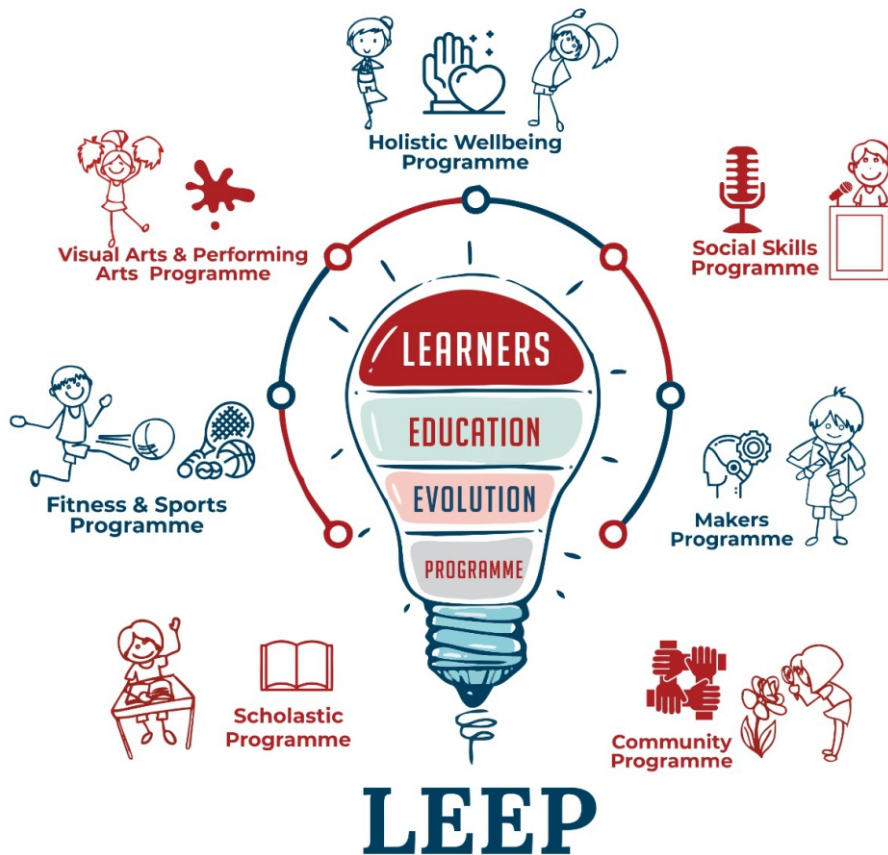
Holistic Wellbeing Programme

Visual Arts & Performing Arts Programme

Social Skills Programme

LEARNERS

EDUCATION

EVOLUTION

PROGRAMME

Fitness & Sports Programme

Makers Programme

Scholastic Programme

Community Programme

LEEP